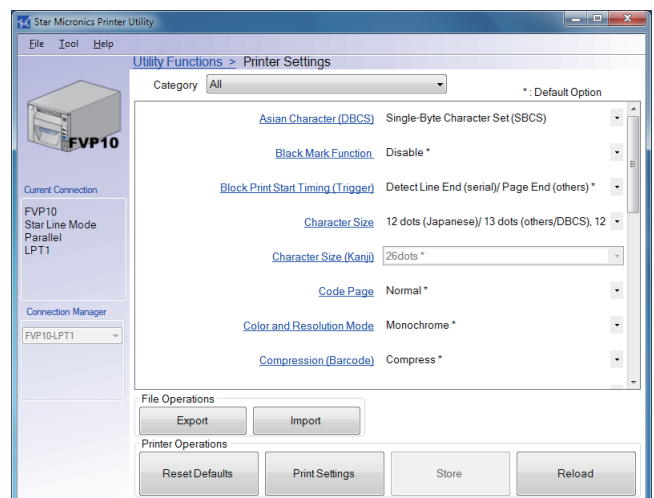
Star Micronics Printer Utility

File Tool Help

Utility Functions > Printer Settings

Category All

*: Default Option

FVP10

Current Connection

FVP10
Star Line Mode
Parallel
LPT1

Connection Manager

FVP10-LPT1

| | |
|---|---|
| Asian Character (DBCS) | Single-Byte Character Set (SBCS) |
| Black Mark Function | Disable * |
| Block Print Start Timing (Trigger) | Detect Line End (serial)/ Page End (others) * |
| Character Size | 12 dots (Japanese)/ 13 dots (others/DBCS), 12 |
| Character Size (Kanji) | 26dots * |
| Code Page | Normal * |
| Color and Resolution Mode | Monochrome * |
| Compression (Barcode) | Compress * |

File Operations

Export Import

Printer Operations

Reset Defaults Print Settings Store Reload